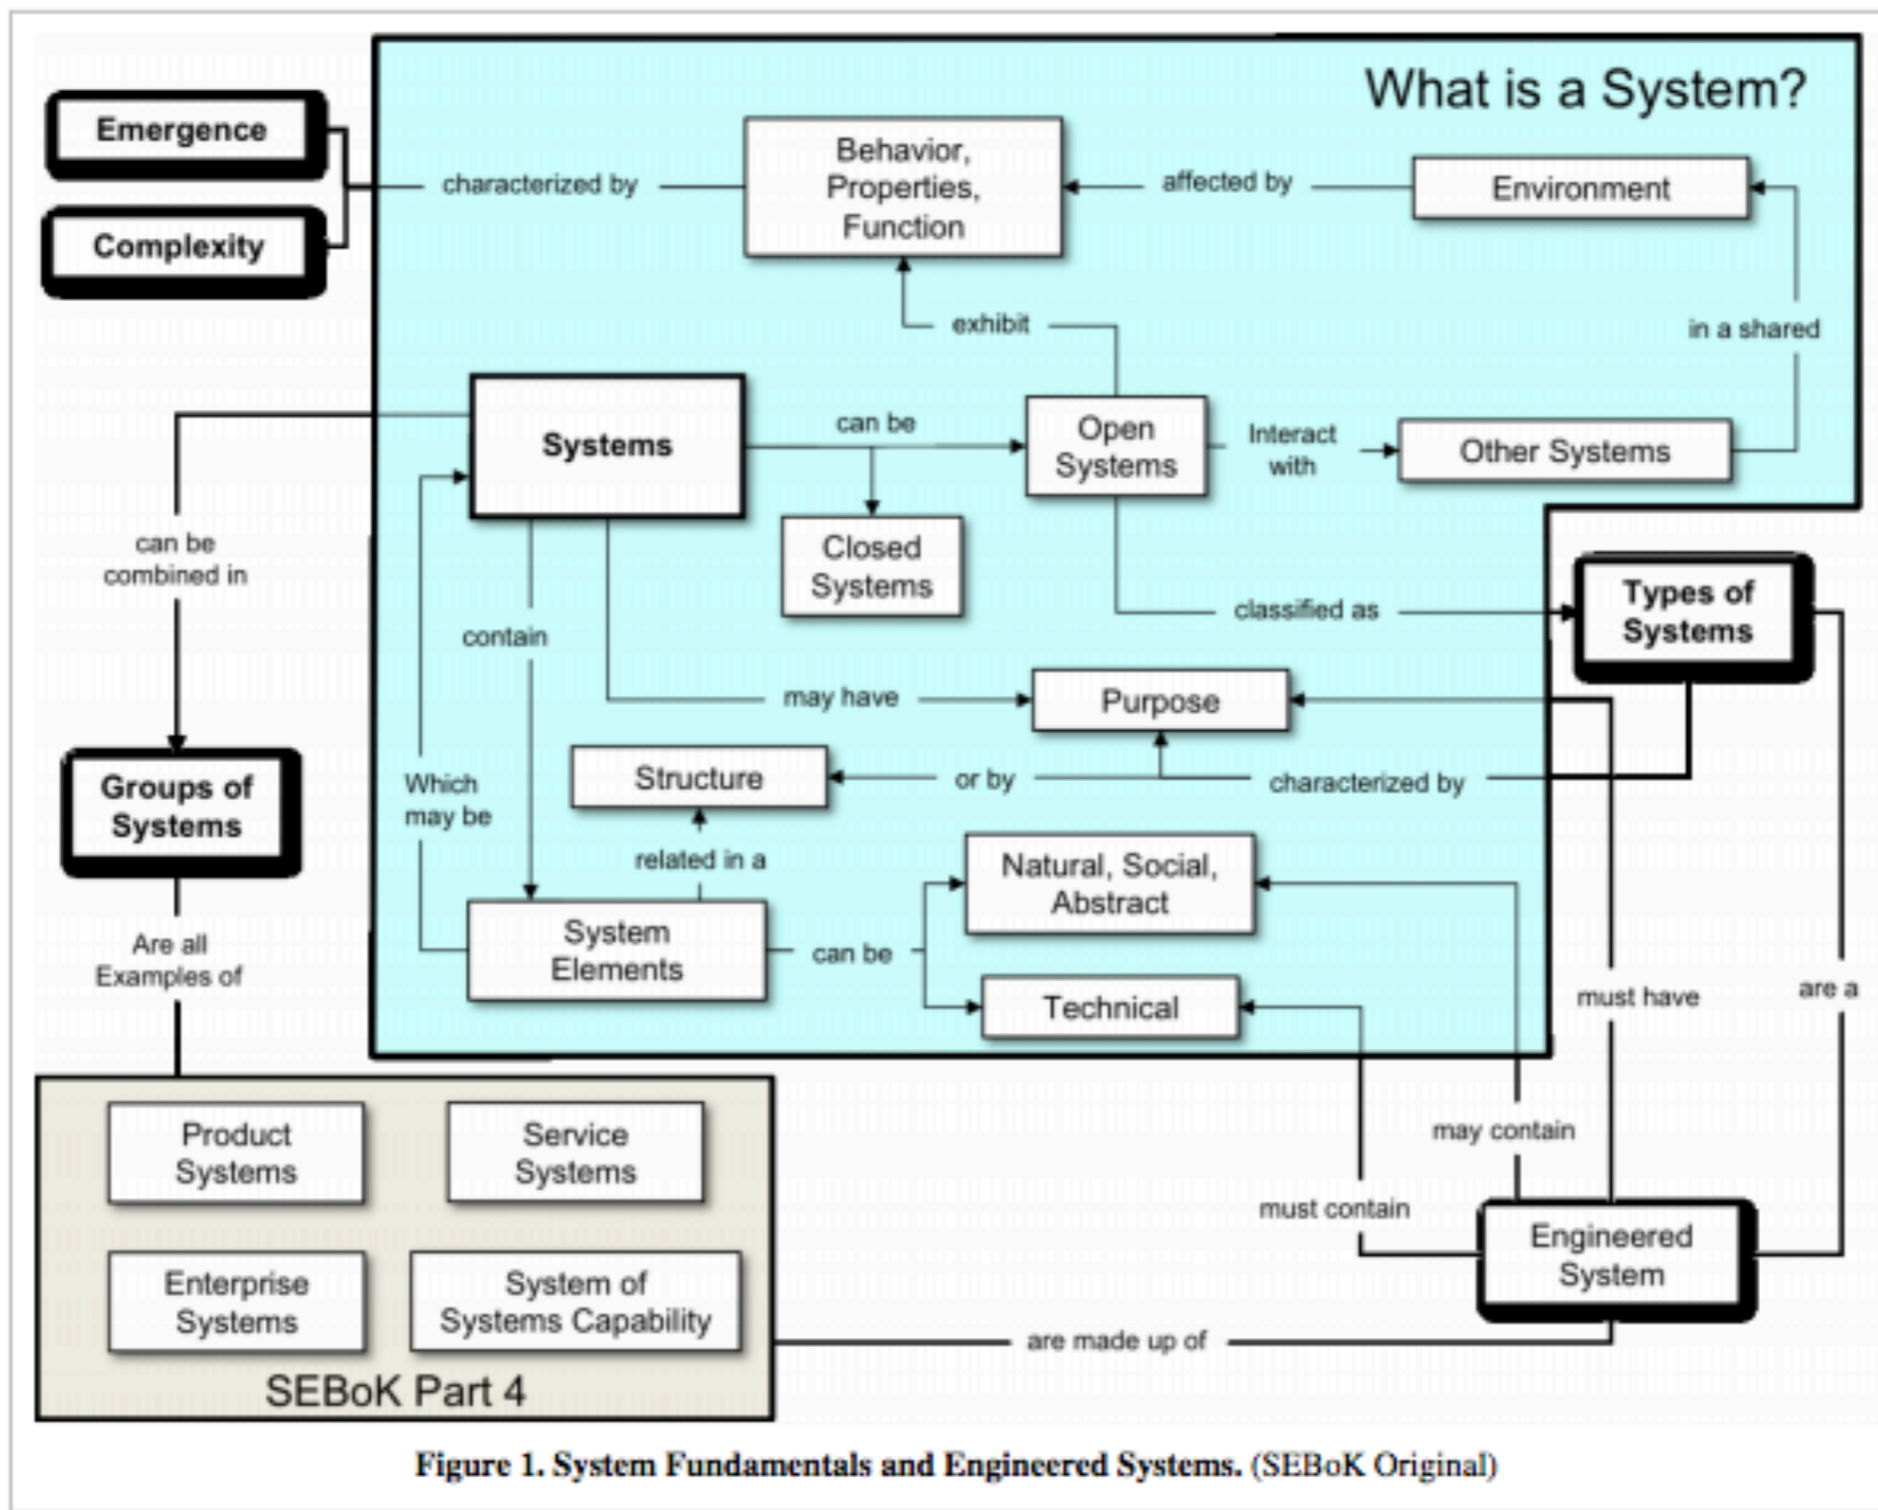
What is a System?

Emergence

Complexity

characterized by

Behavior, Properties, Function

affected by

Environment

exhibit

in a shared

Systems

can be

Open Systems

Interact with

Other Systems

Closed Systems

can be combined in

contain

classified as

Types of Systems

may have

Purpose

Which may be

Structure

or by

characterized by

Groups of Systems

related in a

Natural, Social, Abstract

System Elements

can be

Technical

Are all Examples of

must have

are a

may contain

must contain

Product Systems

Service Systems

Enterprise Systems

System of Systems Capability

Engineered System

are made up of

SEBoK Part 4

Figure 1. System Fundamentals and Engineered Systems. (SEBoK Original)